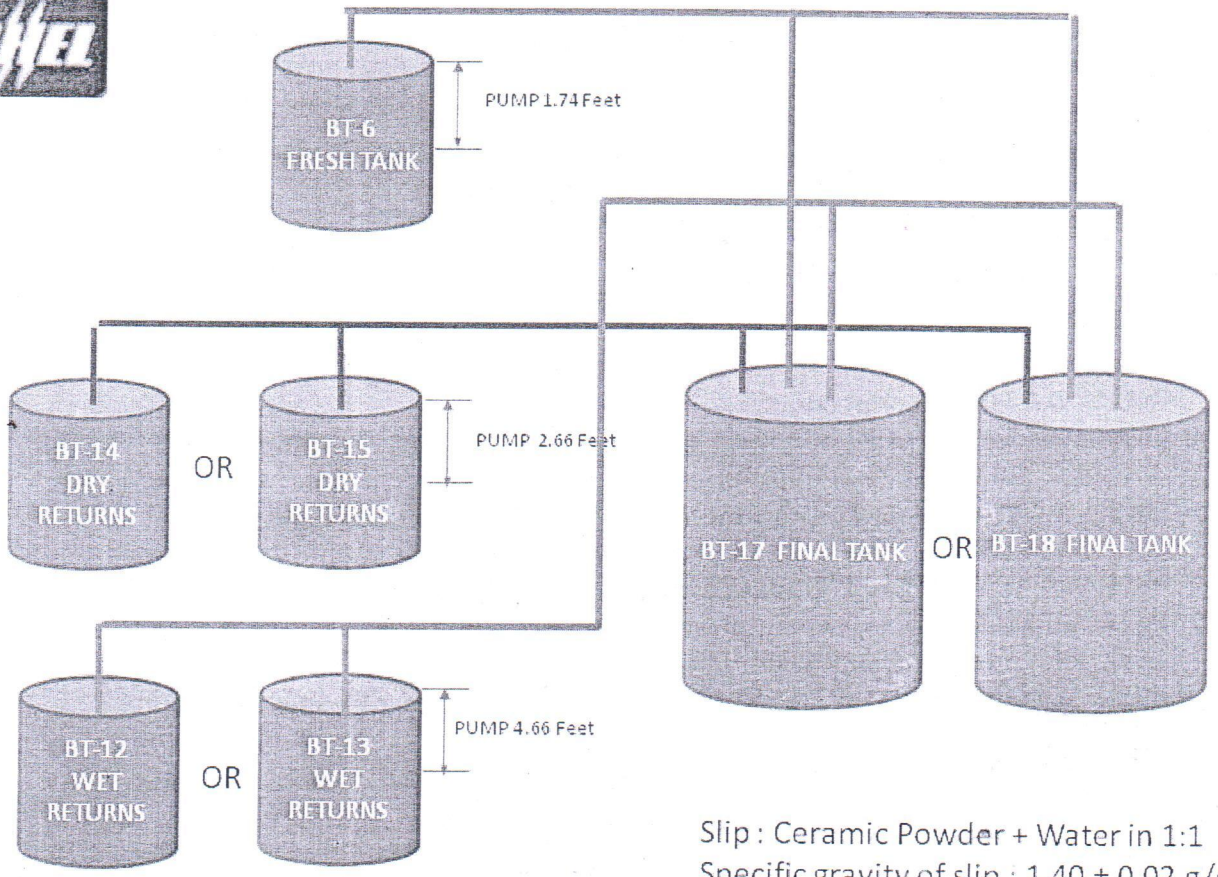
HEL

PUMP 1.74 Feet

BT-6
FRESH TANK

BT-14
DRY
RETURNS

OR

BT-15
DRY
RETURNS

PUMP 2.66 Feet

BT-17 FINAL TANK

OR

BT-18 FINAL TANK

BT-12
WET
RETURNS

OR

BT-13
WET
RETURNS

PUMP 4.66 Feet

Slip : Ceramic Powder + Water in 1:1
Specific gravity of slip : 1.40 ± 0.02 g/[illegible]